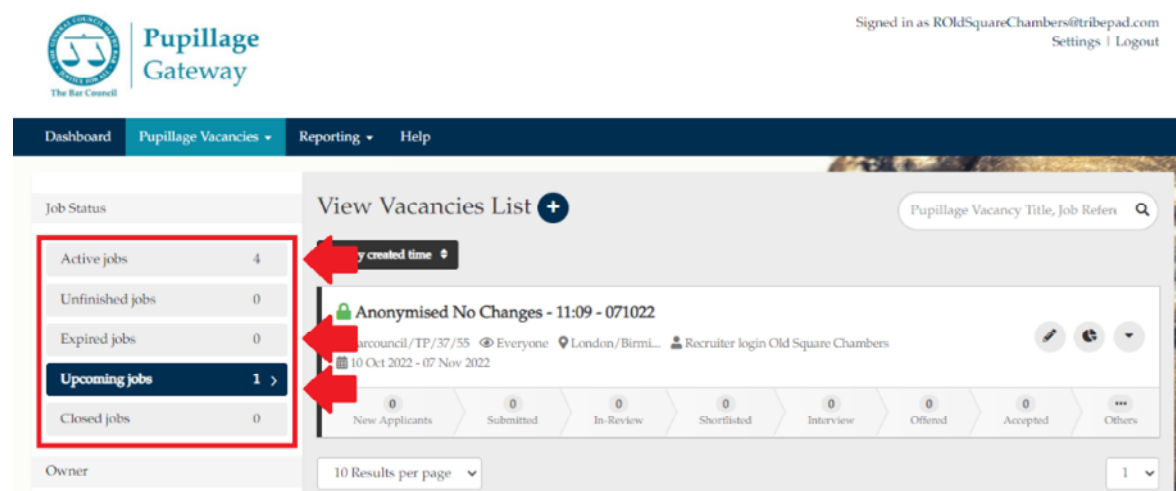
The Bar Council

Pupillage Gateway

Signed in as ROldSquareChambers@tribepad.com
Settings | Logout

Dashboard
Pupillage Vacancies
Reporting
Help

Job Status

| | |
|---|---|
| Active jobs | 4 |
| Unfinished jobs | 0 |
| Expired jobs | 0 |
| Upcoming jobs | 1 |
| Closed jobs | 0 |

Owner

View Vacancies List

Pupillage Vacancy Title, Job Refere

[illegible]y created time

Anonymised No Changes - 11:09 - 071022

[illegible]arcouncil/TP/37/55 Everyone London/Birmi... Recruiter login Old Square Chambers
10 Oct 2022 - 07 Nov 2022

| 0 | 0 | 0 | 0 | 0 | 0 | 0 | ... |
|---|---|---|---|---|---|---|---|
| New Applicants | Submitted | In-Review | Shortlisted | Interview | Offered | Accepted | Others |

10 Results per page

1